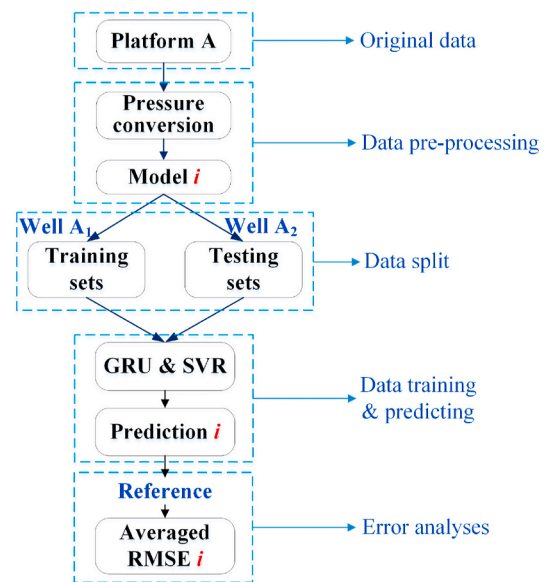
Platform A

Original data

Pressure conversion

Model $i$

Data pre-processing

Well $A_1$

Well $A_2$

Training sets

Testing sets

Data split

GRU & SVR

Prediction $i$

Data training & predicting

Reference

Averaged RMSE $i$

Error analyses